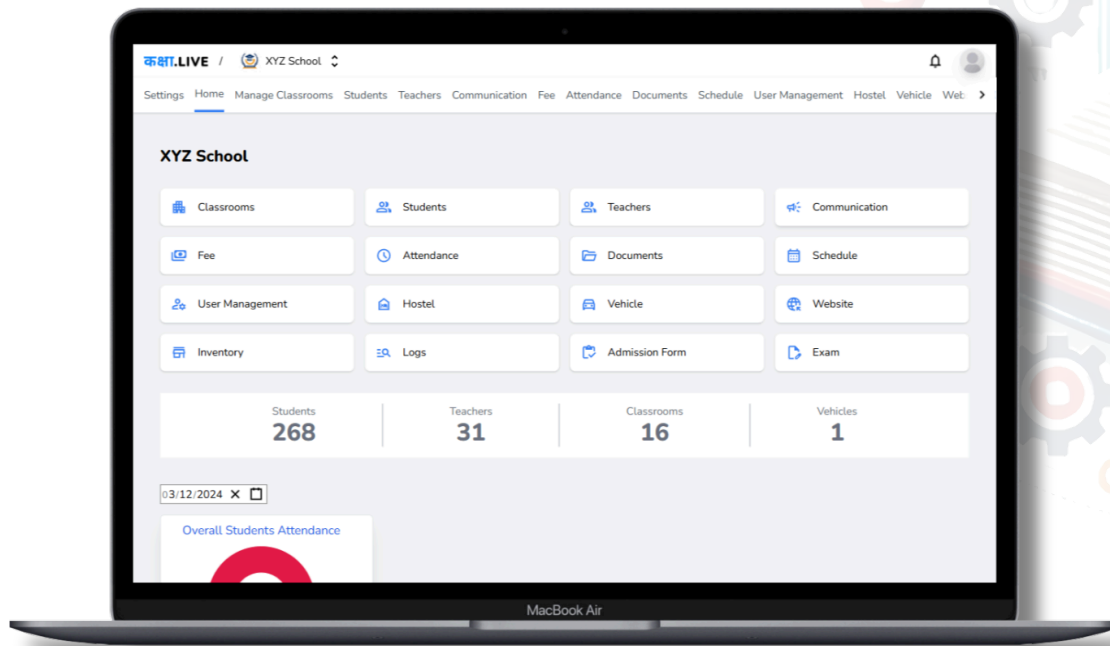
कक्षा.LIVE / XYZ School

Settings Home Manage Classrooms Students Teachers Communication Fee Attendance Documents Schedule User Management Hostel Vehicle Web

XYZ School

Classrooms
Students
Teachers
Communication
Fee
Attendance
Documents
Schedule
User Management
Hostel
Vehicle
Website
Inventory
Logs
Admission Form
Exam

| Students | Teachers | Classrooms | Vehicles |
|---|---|---|---|
| 268 | 31 | 16 | 1 |

03/12/2024

Overall Students Attendance

MacBook Air